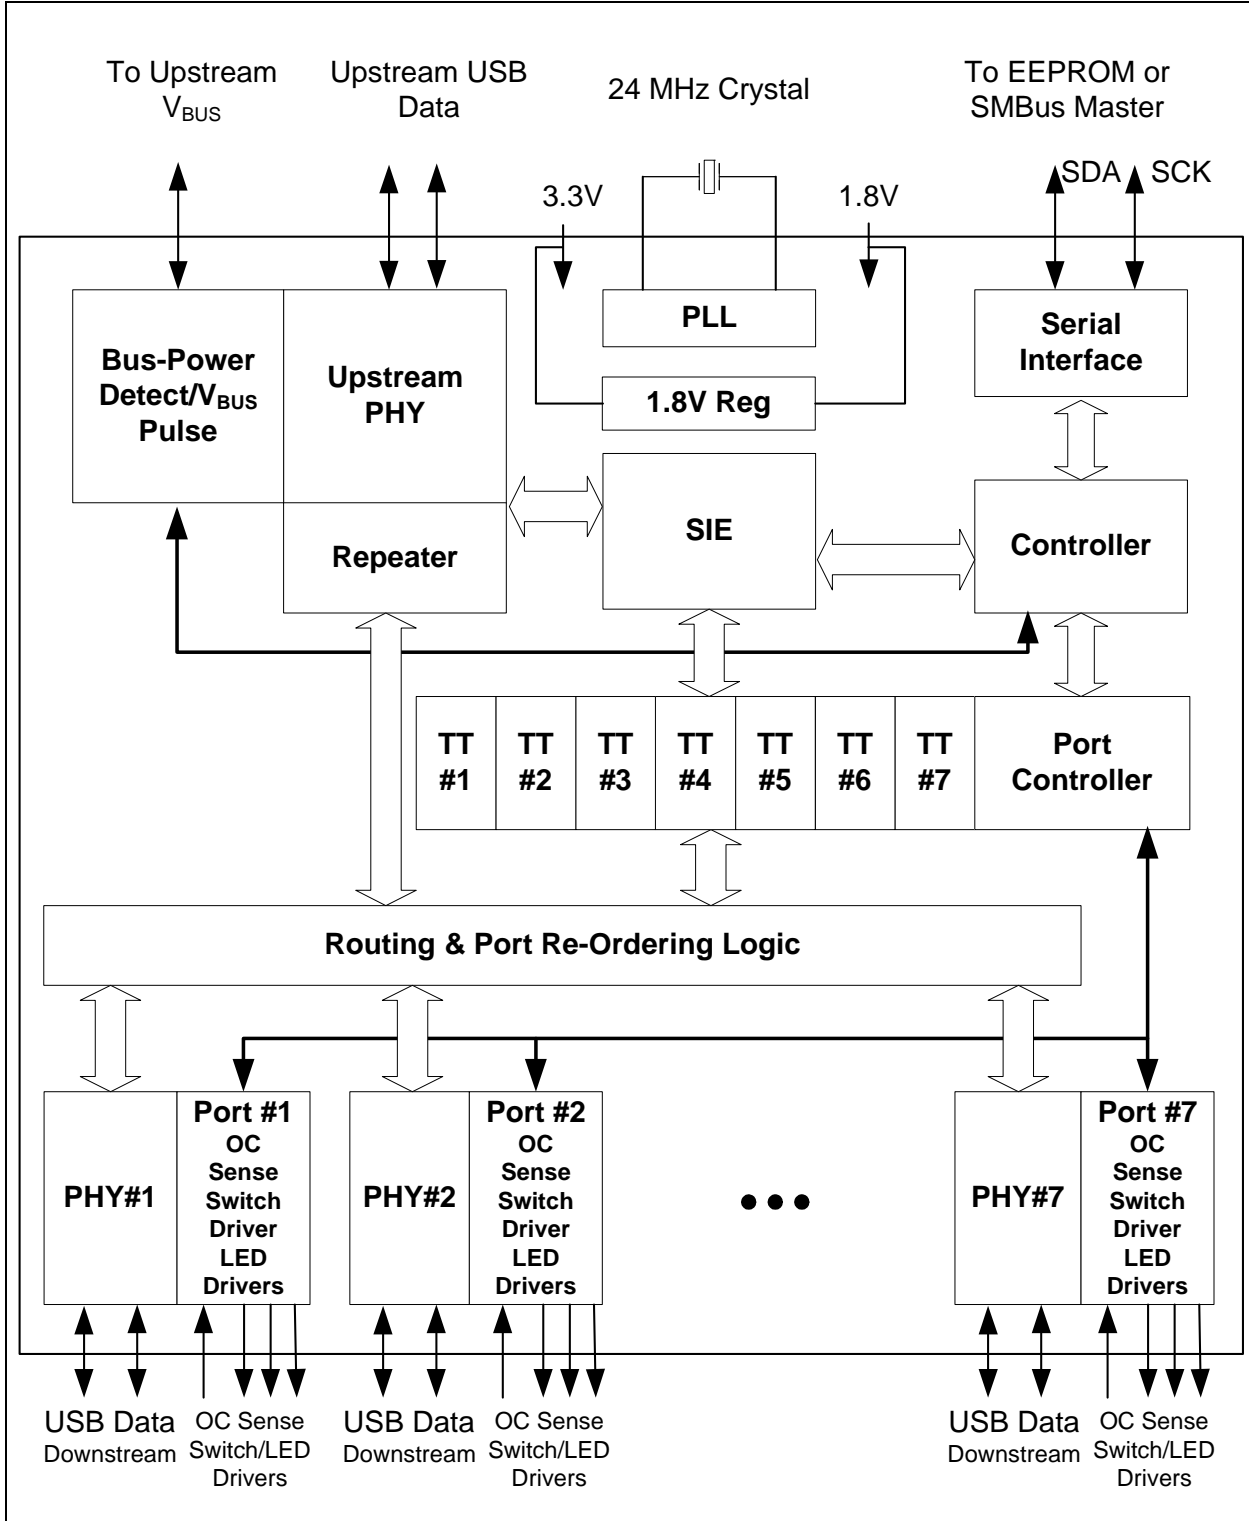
To Upstream $V_{BUS}$

Upstream USB Data

24 MHz Crystal

To EEPROM or SMBus Master

SDA SCK

3.3V

1.8V

PLL

Serial Interface

Bus-Power Detect/$V_{BUS}$ Pulse

Upstream PHY

1.8V Reg

SIE

Controller

Repeater

| TT #1 | TT #2 | TT #3 | TT #4 | TT #5 | TT #6 | TT #7 | Port Controller |
|---|---|---|---|---|---|---|---|

Routing & Port Re-Ordering Logic

PHY#1

Port #1 OC Sense Switch Driver LED Drivers

PHY#2

Port #2 OC Sense Switch Driver LED Drivers

• • •

PHY#7

Port #7 OC Sense Switch Driver LED Drivers

USB Data Downstream

OC Sense Switch/LED Drivers

USB Data Downstream

OC Sense Switch/LED Drivers

USB Data Downstream

OC Sense Switch/LED Drivers